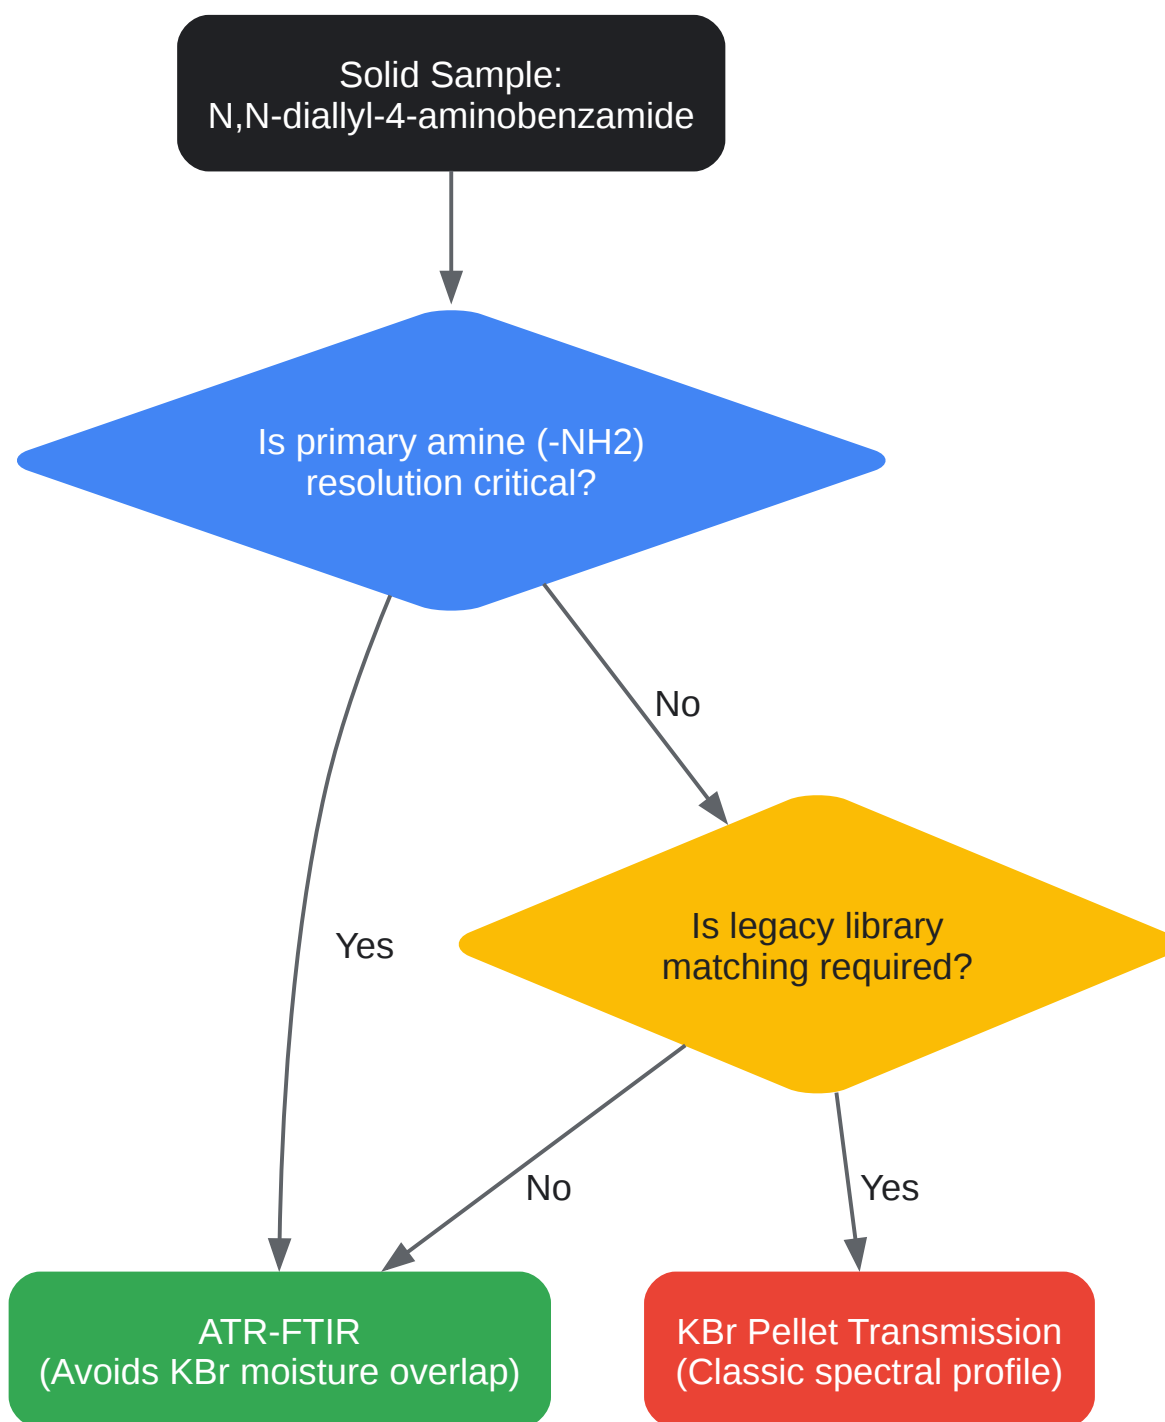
Solid Sample:
N,N-diallyl-4-aminobenzamide

Is primary amine (-NH2)
resolution critical?

No

Yes

Is legacy library
matching required?

No

Yes

ATR-FTIR
(Avoids KBr moisture overlap)

KBr Pellet Transmission
(Classic spectral profile)